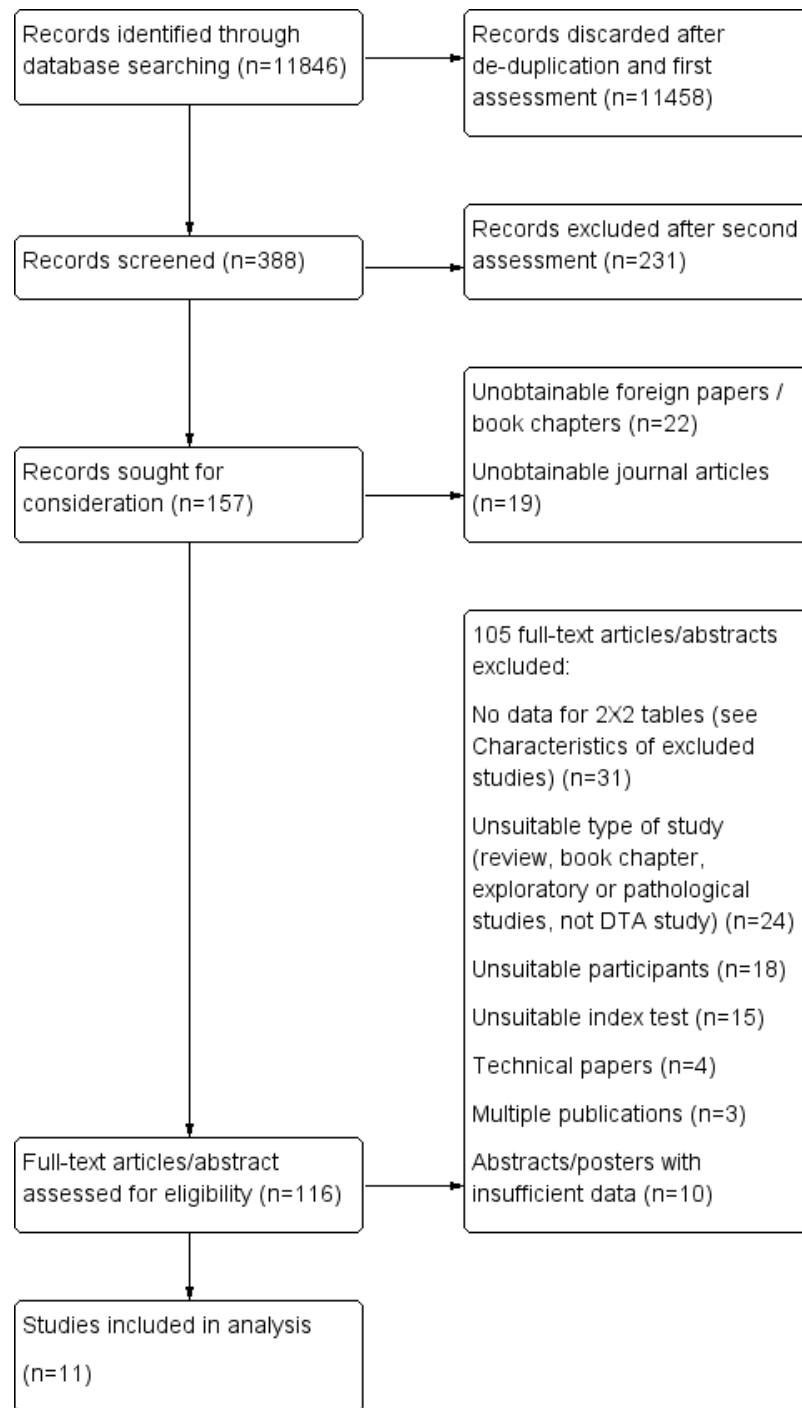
Records identified through database searching (n=11846)

Records discarded after de-duplication and first assessment (n=11458)

Records screened (n=388)

Records excluded after second assessment (n=231)

Records sought for consideration (n=157)

Unobtainable foreign papers / book chapters (n=22)

Unobtainable journal articles (n=19)

105 full-text articles/abstracts excluded:

No data for 2X2 tables (see Characteristics of excluded studies) (n=31)

Unsuitable type of study (review, book chapter, exploratory or pathological studies, not DTA study) (n=24)

Unsuitable participants (n=18)

Unsuitable index test (n=15)

Technical papers (n=4)

Multiple publications (n=3)

Abstracts/posters with insufficient data (n=10)

Full-text articles/abstract assessed for eligibility (n=116)

Studies included in analysis

(n=11)